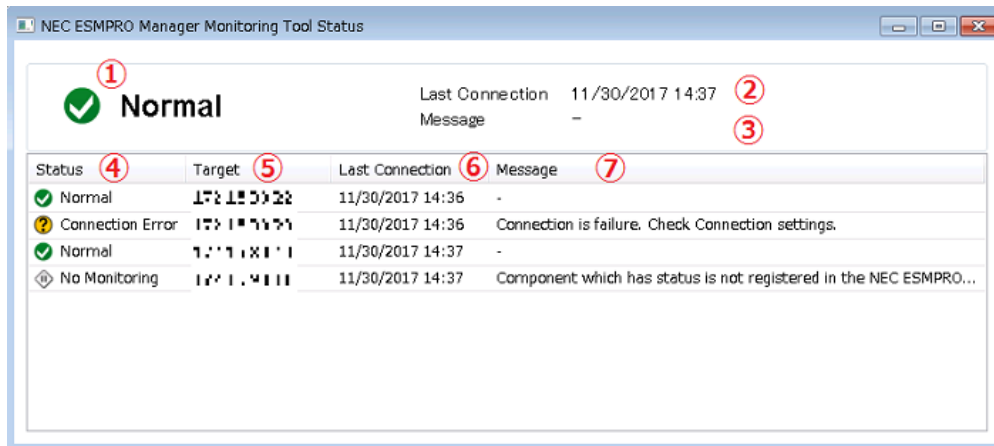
NEC ESMPRO Manager Monitoring Tool Status

① Normal

Last Connection 11/30/2017 14:37 ②
Message – ③

| Status ④ | Target ⑤ | Last Connection ⑥ | Message ⑦ |
|---|---|---|---|
| Normal | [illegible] | 11/30/2017 14:36 | - |
| Connection Error | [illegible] | 11/30/2017 14:36 | Connection is failure. Check Connection settings. |
| Normal | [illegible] | 11/30/2017 14:37 | - |
| No Monitoring | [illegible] | 11/30/2017 14:37 | Component which has status is not registered in the NEC ESMPRO... |